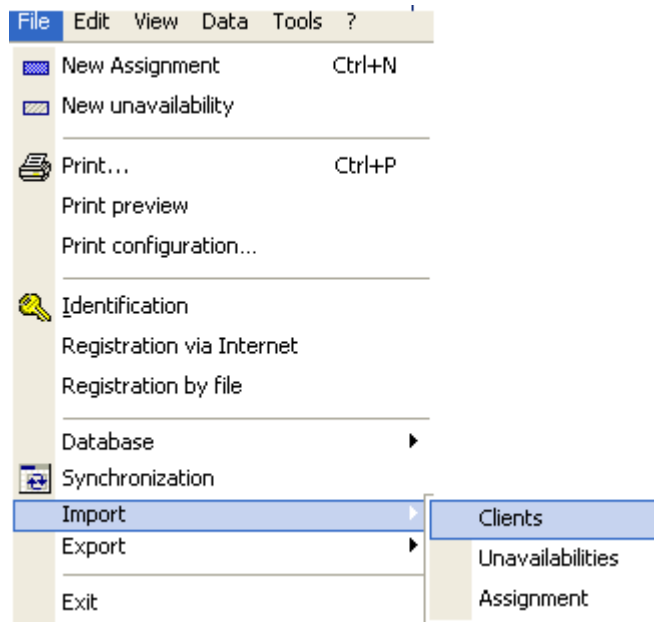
File Edit View Data Tools ?

New Assignment Ctrl+N
New unavailability

Print... Ctrl+P
Print preview
Print configuration...

Identification
Registration via Internet
Registration by file

Database
Synchronization
Import
Export

Exit

Clients
Unavailabilities
Assignment